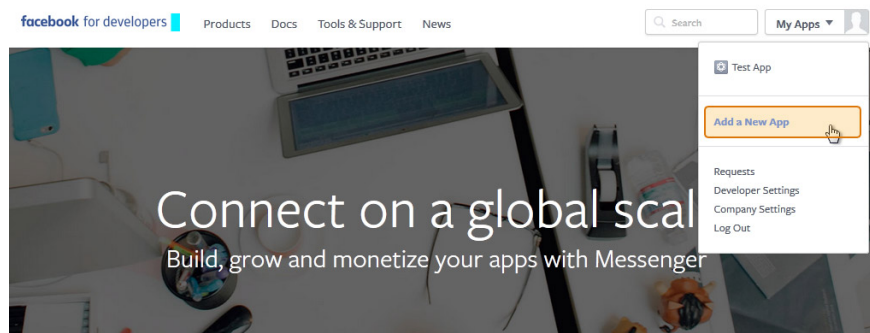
facebook for developers

Products Docs Tools & Support News

Search

My Apps ▼

Test App

Add a New App

Requests
Developer Settings
Company Settings
Log Out

Connect on a global scal

Build, grow and monetize your apps with Messenger